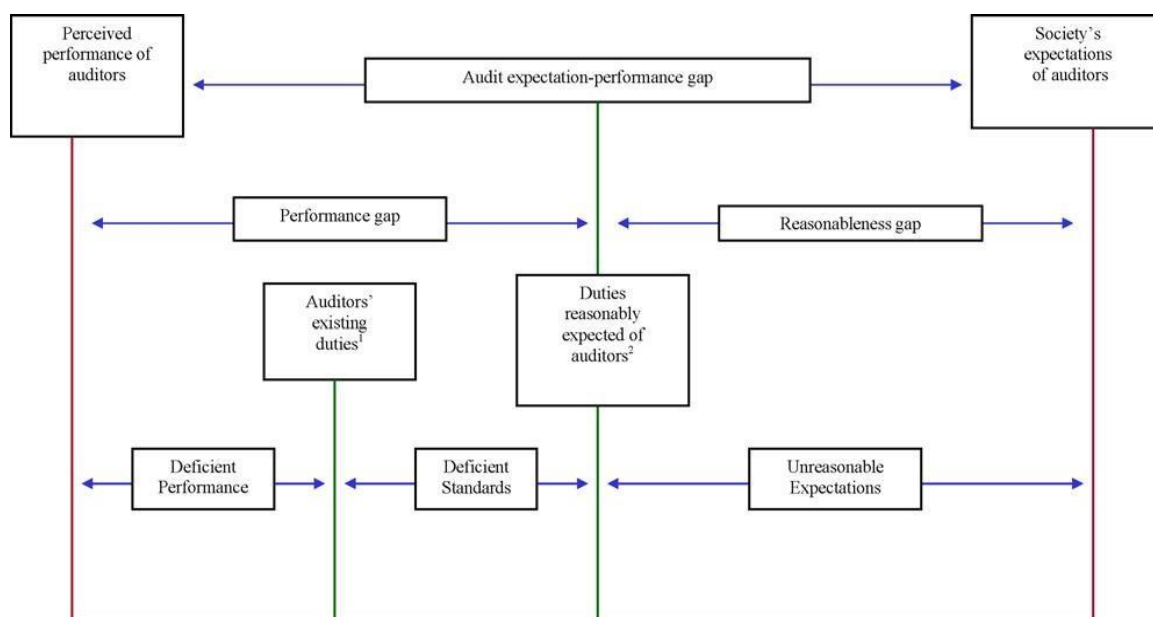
Perceived performance of auditors

Audit expectation-performance gap

Society's expectations of auditors

Performance gap

Reasonableness gap

Auditors' existing duties$^1$

Duties reasonably expected of auditors$^2$

Deficient Performance

Deficient Standards

Unreasonable Expectations